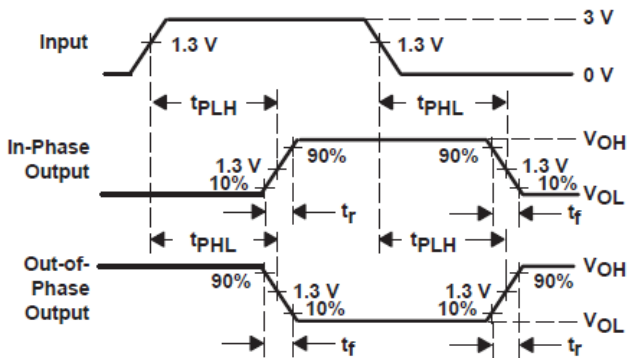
Input
1.3 V
1.3 V
3 V
0 V
$t_{PLH}$
$t_{PHL}$
In-Phase Output
1.3 V
10%
90%
90%
1.3 V
10%
$V_{OH}$
$V_{OL}$
$t_r$
$t_f$
$t_{PHL}$
$t_{PLH}$
Out-of-Phase Output
90%
1.3 V
10%
1.3 V
10%
90%
$V_{OH}$
$V_{OL}$
$t_f$
$t_r$